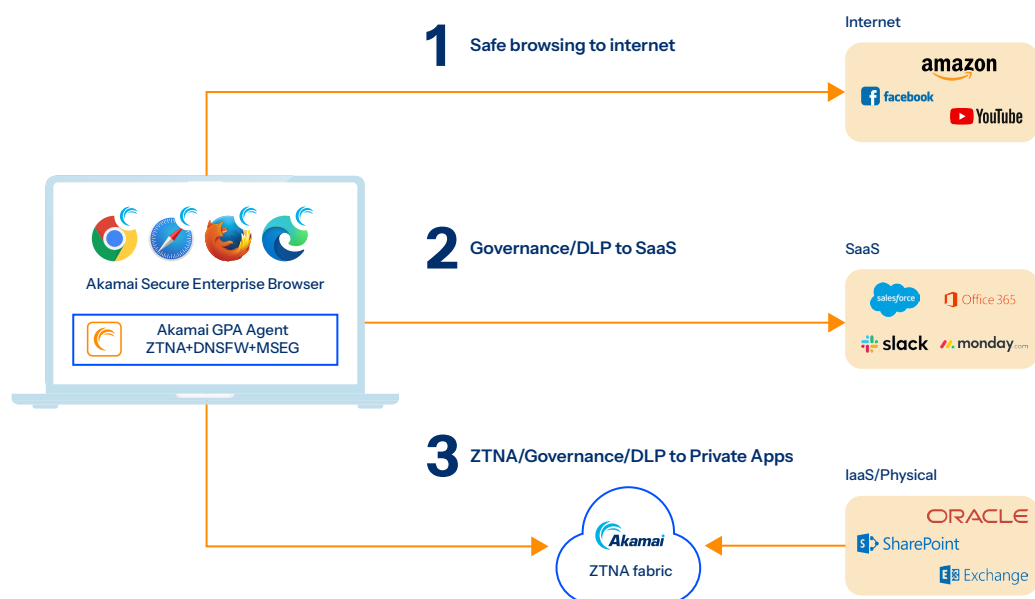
1 Safe browsing to internet

Internet

amazon

facebook

YouTube

Akamai Secure Enterprise Browser

Akamai GPA Agent
ZTNA+DNSFW+MSEG

2 Governance/DLP to SaaS

SaaS

salesforce

Office 365

slack

monday.com

3 ZTNA/Governance/DLP to Private Apps

IaaS/Physical

ORACLE

SharePoint

Exchange

Akamai

ZTNA fabric